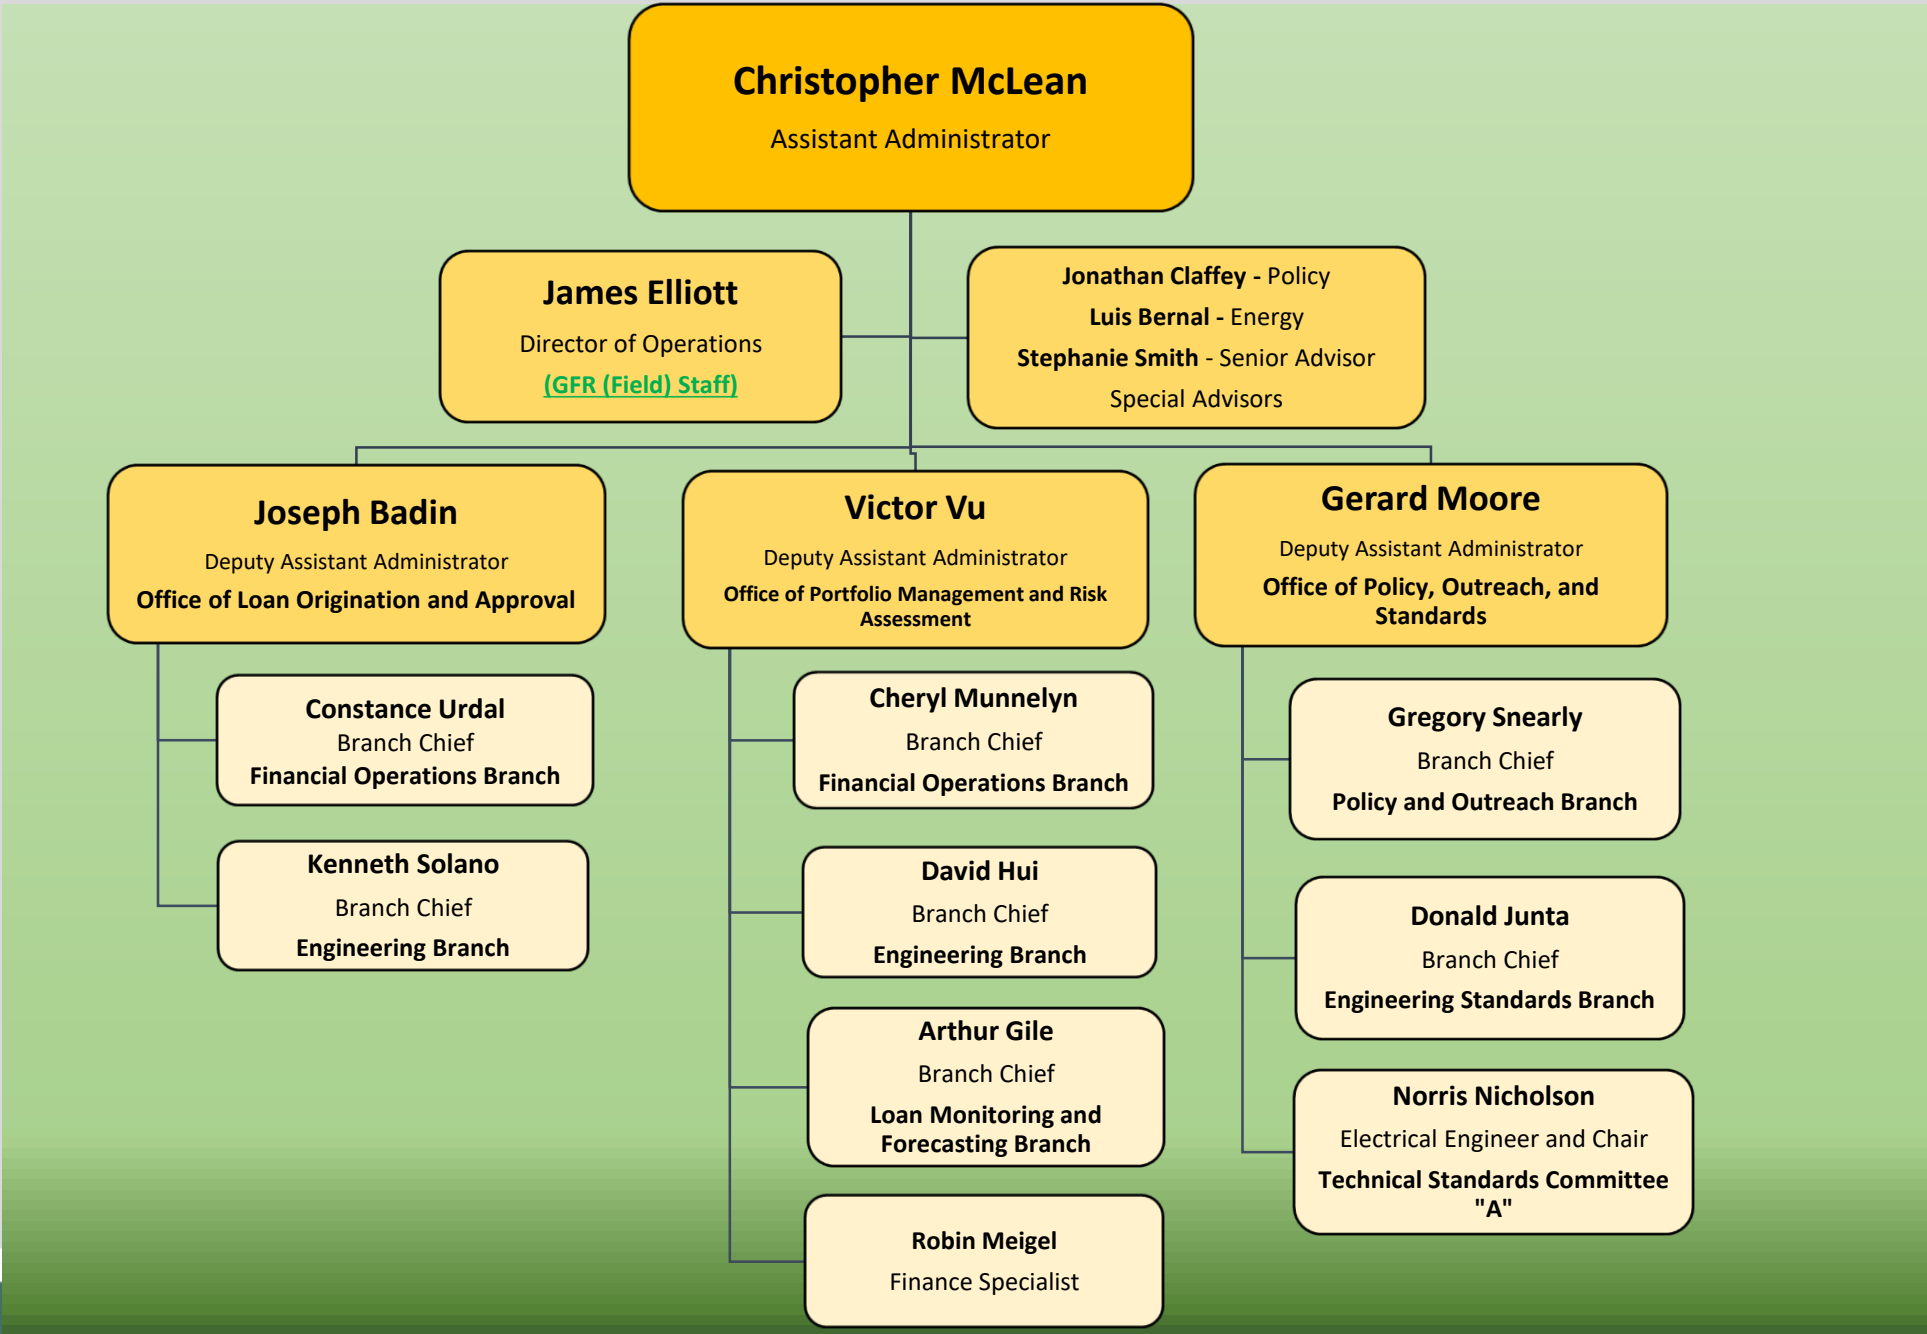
Christopher McLean
Assistant Administrator

James Elliott
Director of Operations
(GFR (Field) Staff)

Jonathan Claffey - Policy
Luis Bernal - Energy
Stephanie Smith - Senior Advisor
Special Advisors

Joseph Badin
Deputy Assistant Administrator
Office of Loan Origination and Approval

Constance Urdal
Branch Chief
Financial Operations Branch

Kenneth Solano
Branch Chief
Engineering Branch

Victor Vu
Deputy Assistant Administrator
Office of Portfolio Management and Risk Assessment

Cheryl Munnelyn
Branch Chief
Financial Operations Branch

David Hui
Branch Chief
Engineering Branch

Arthur Gile
Branch Chief
Loan Monitoring and Forecasting Branch

Robin Meigel
Finance Specialist

Gerard Moore
Deputy Assistant Administrator
Office of Policy, Outreach, and Standards

Gregory Snearly
Branch Chief
Policy and Outreach Branch

Donald Junta
Branch Chief
Engineering Standards Branch

Norris Nicholson
Electrical Engineer and Chair
Technical Standards Committee "A"